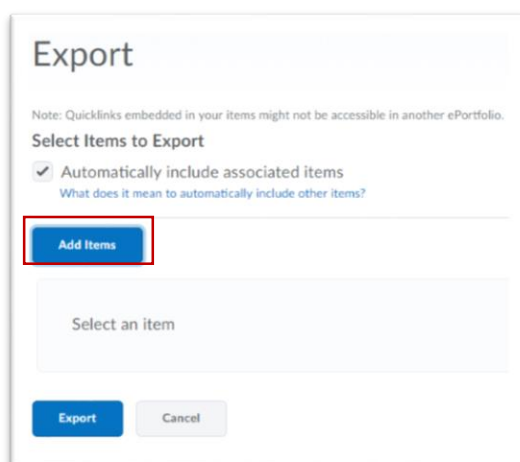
Export

Note: Quicklinks embedded in your items might not be accessible in another ePortfolio.

Select Items to Export

Automatically include associated items

What does it mean to automatically include other items?

Add Items

Select an item

Export

Cancel